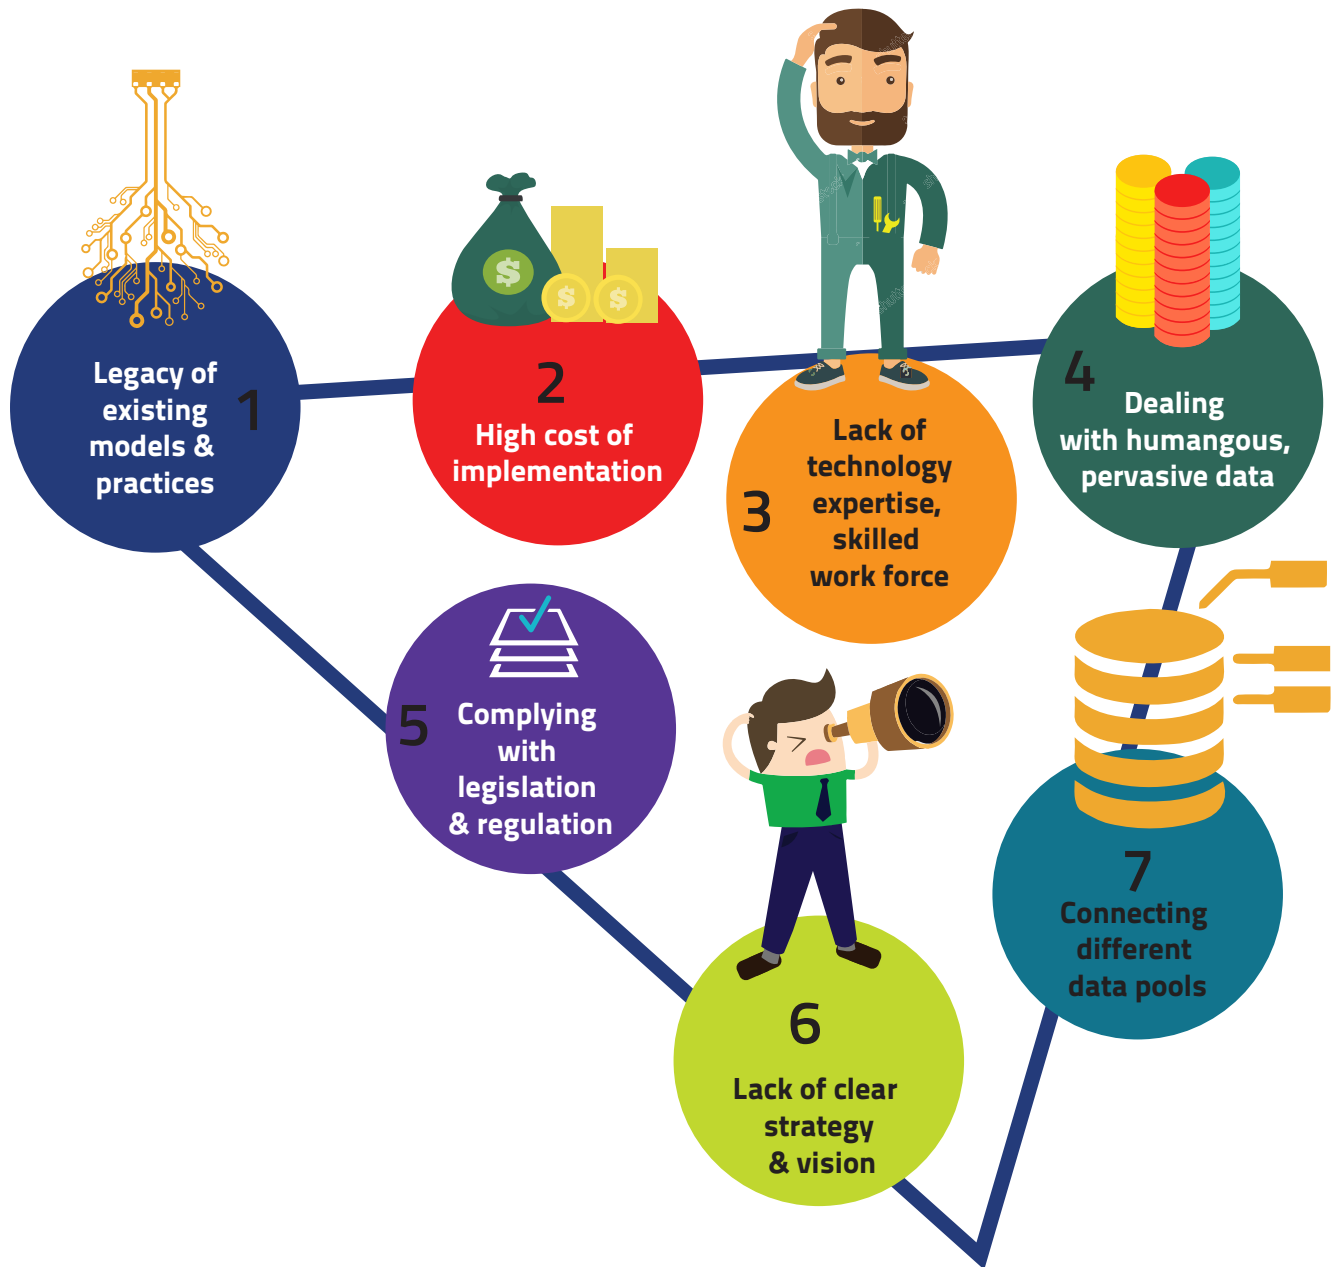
Legacy of existing models & practices
1

2
High cost of implementation

3
Lack of technology expertise, skilled work force

4
Dealing with humangous, pervasive data

5
Complying with legislation & regulation

6
Lack of clear strategy & vision

7
Connecting different data pools